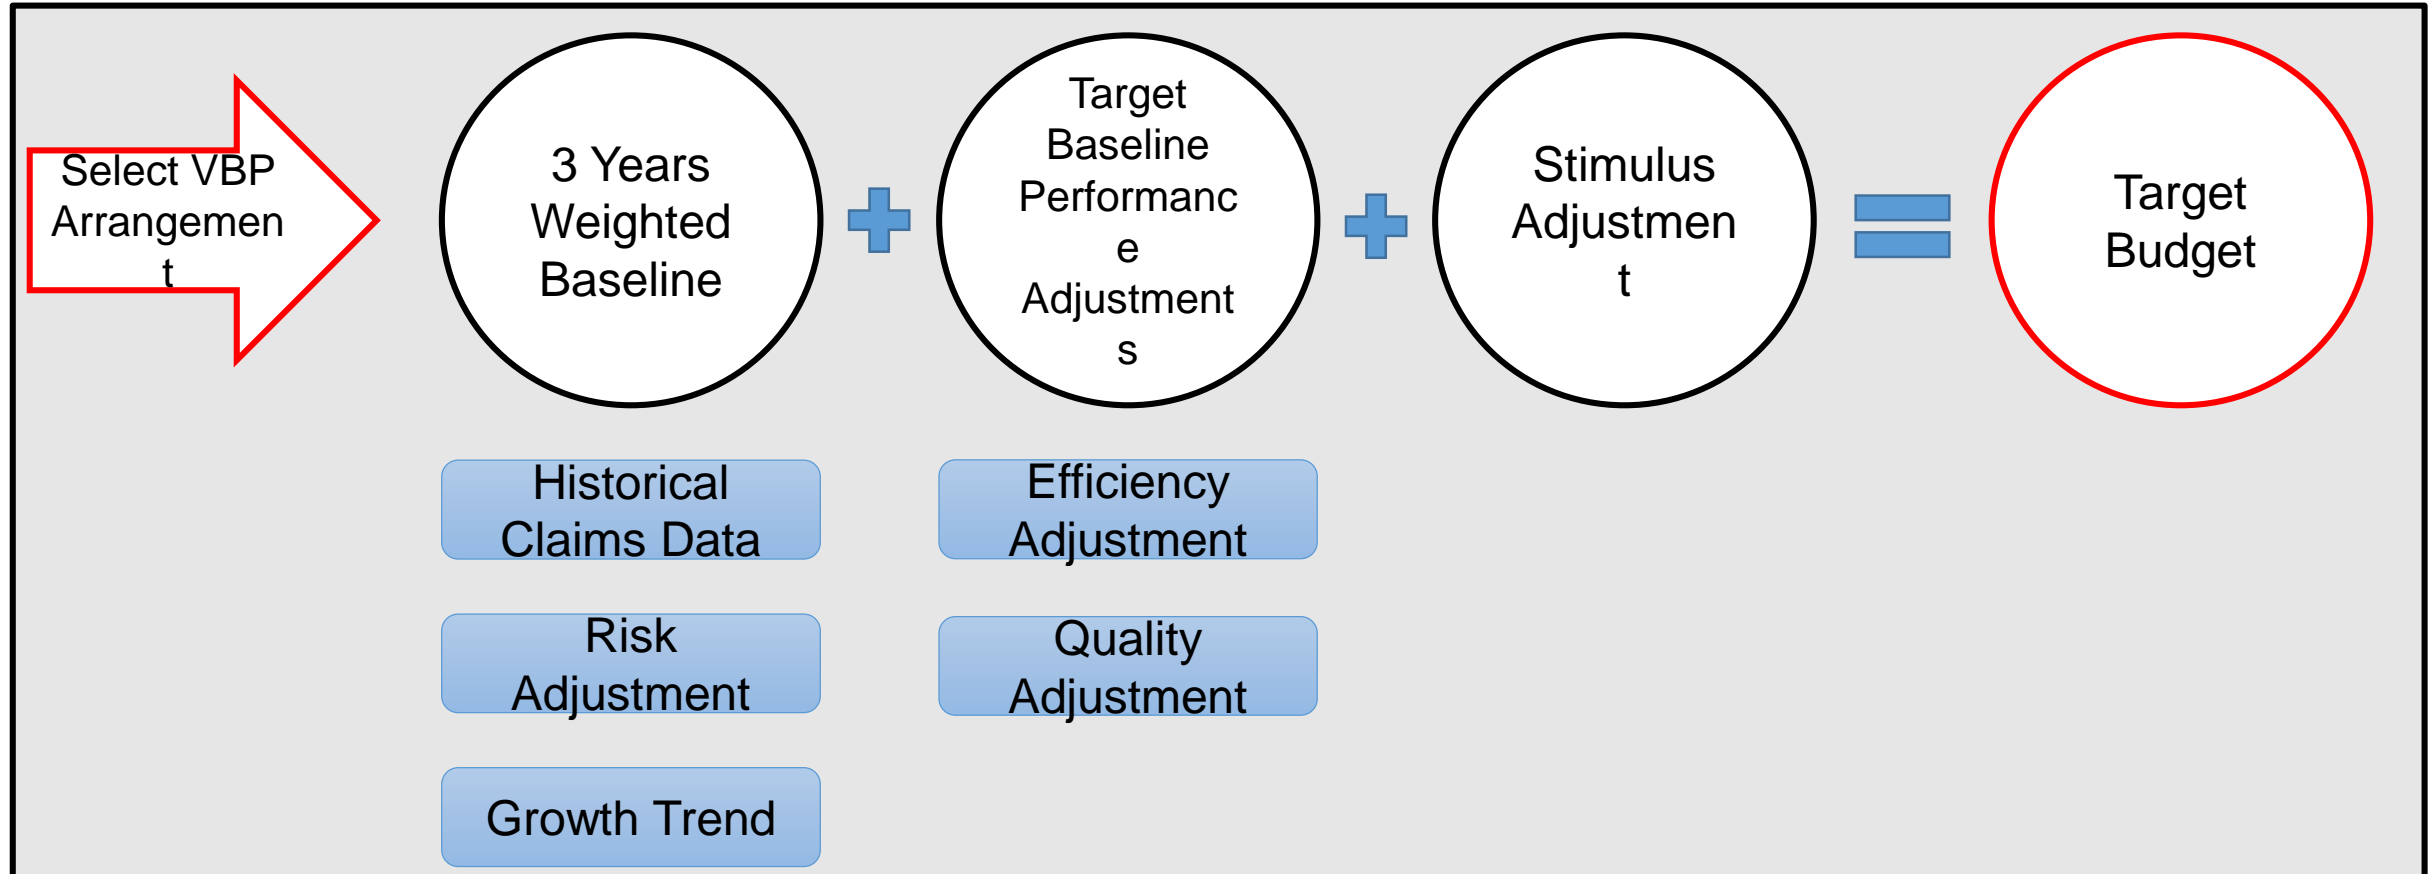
Select VBP Arrangement

3 Years Weighted Baseline

Target Baseline Performance Adjustments

Stimulus Adjustment

Target Budget

Historical Claims Data

Risk Adjustment

Growth Trend

Efficiency Adjustment

Quality Adjustment